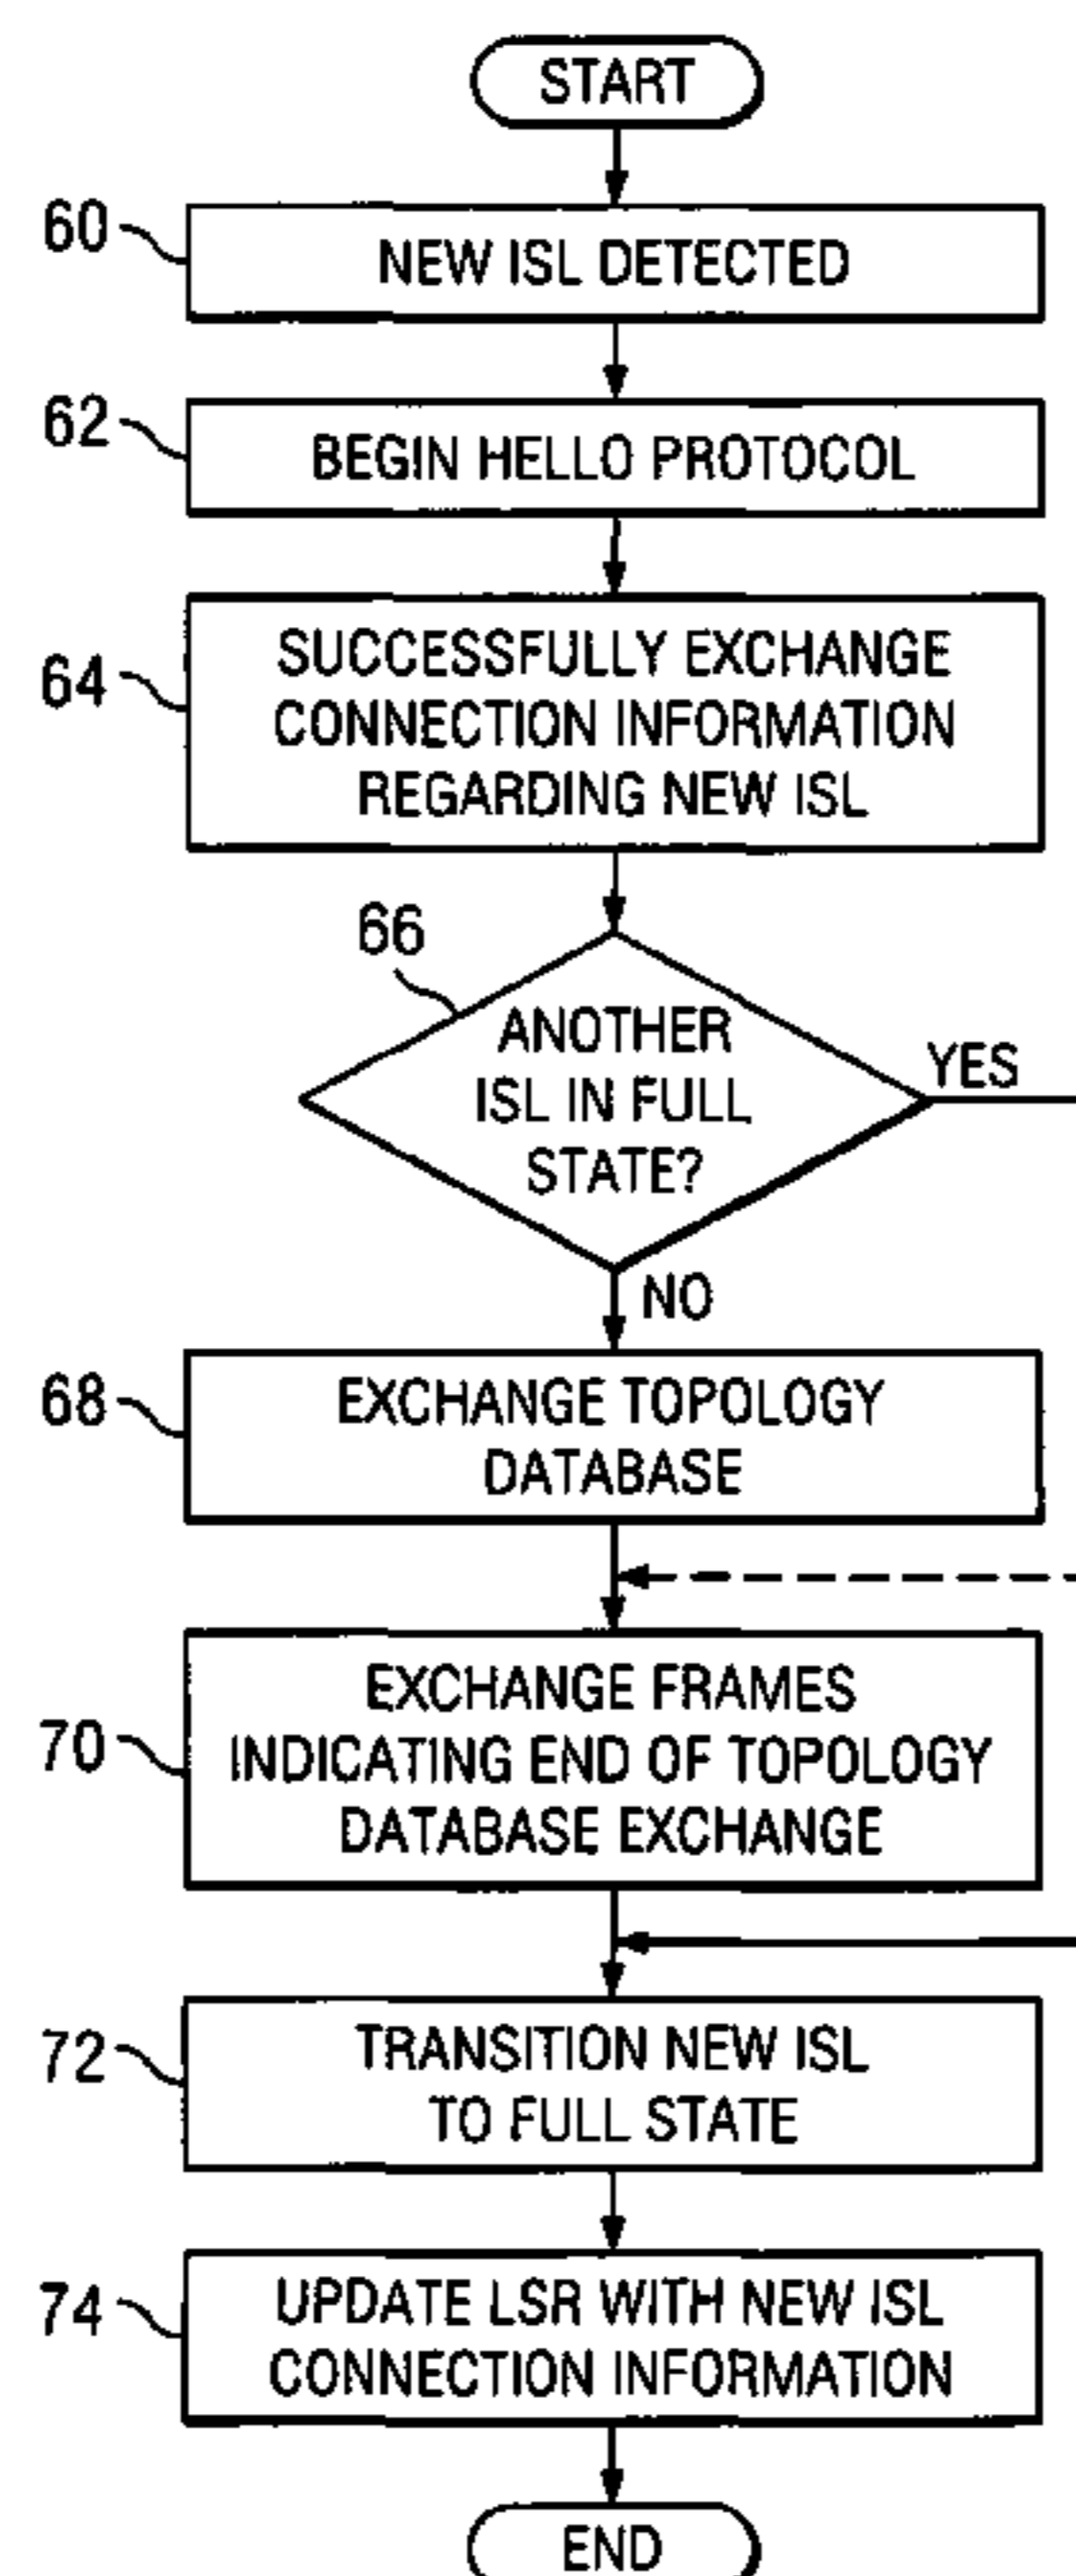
START

60 NEW ISL DETECTED

62 BEGIN HELLO PROTOCOL

64 SUCCESSFULLY EXCHANGE CONNECTION INFORMATION REGARDING NEW ISL

66 ANOTHER ISL IN FULL STATE?

YES

NO

68 EXCHANGE TOPOLOGY DATABASE

70 EXCHANGE FRAMES INDICATING END OF TOPOLOGY DATABASE EXCHANGE

72 TRANSITION NEW ISL TO FULL STATE

74 UPDATE LSR WITH NEW ISL CONNECTION INFORMATION

END